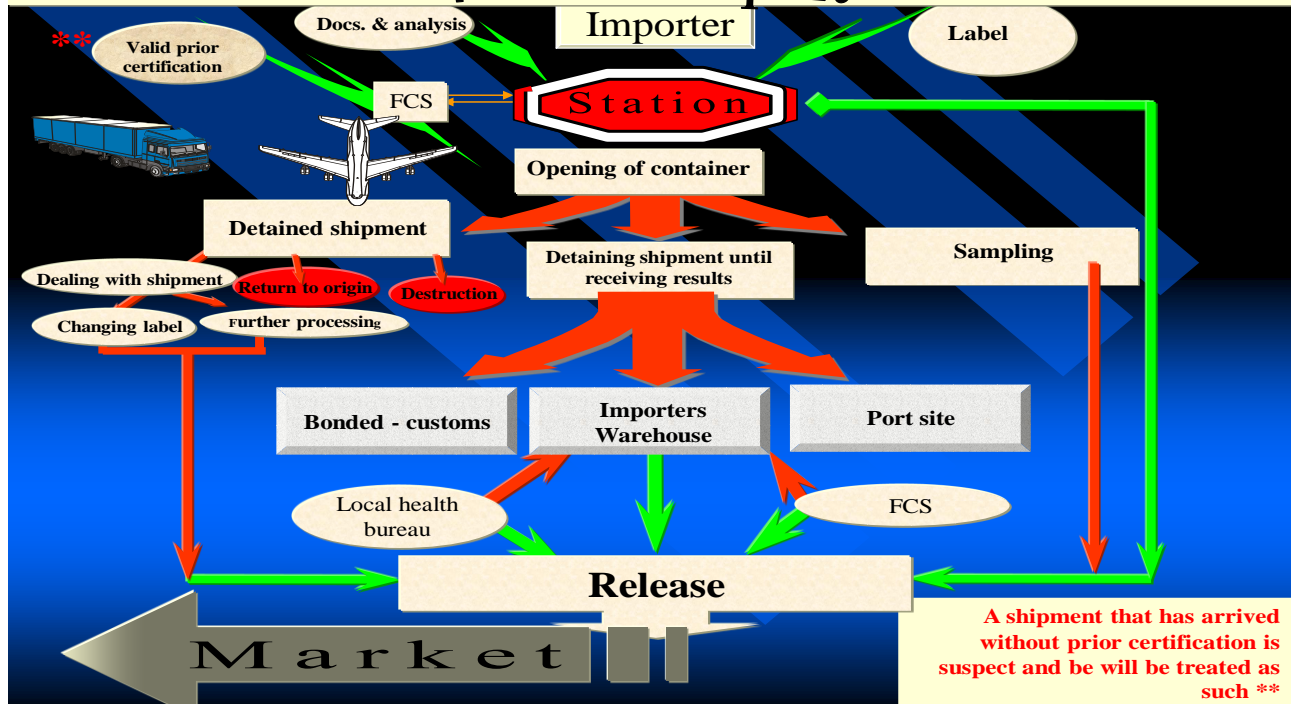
Importer

Docs. & analysis

Label

**

Valid prior certification

FCS

Station

Opening of container

Detained shipment

Detaining shipment until receiving results

Sampling

Dealing with shipment

Return to origin

Destruction

Changing label

Further processing

Bonded - customs

Importers Warehouse

Port site

Local health bureau

FCS

Release

Market

A shipment that has arrived without prior certification is suspect and be will be treated as such **